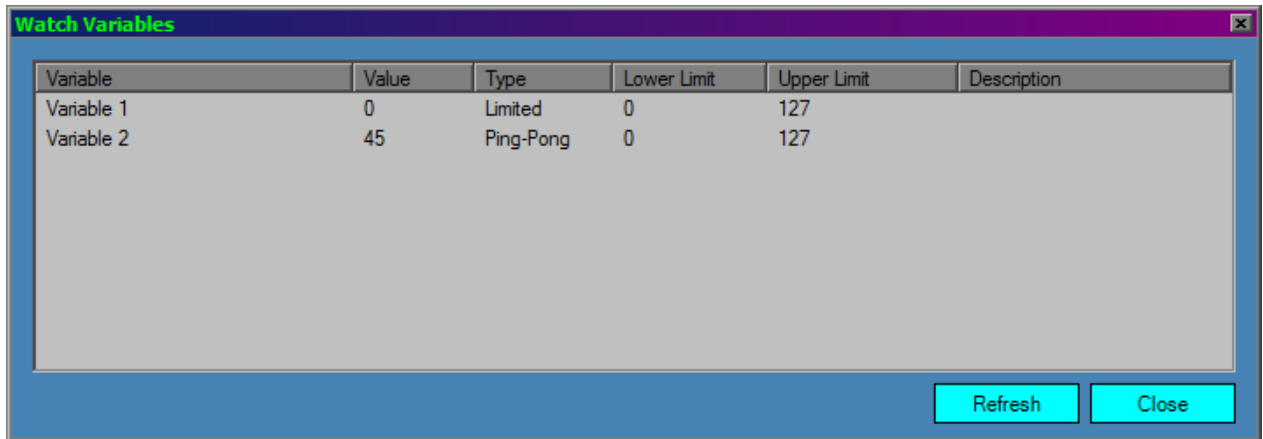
Watch Variables

| Variable | Value | Type | Lower Limit | Upper Limit | Description |
|---|---|---|---|---|---|
| Variable 1 | 0 | Limited | 0 | 127 | |
| Variable 2 | 45 | Ping-Pong | 0 | 127 | |

Refresh Close